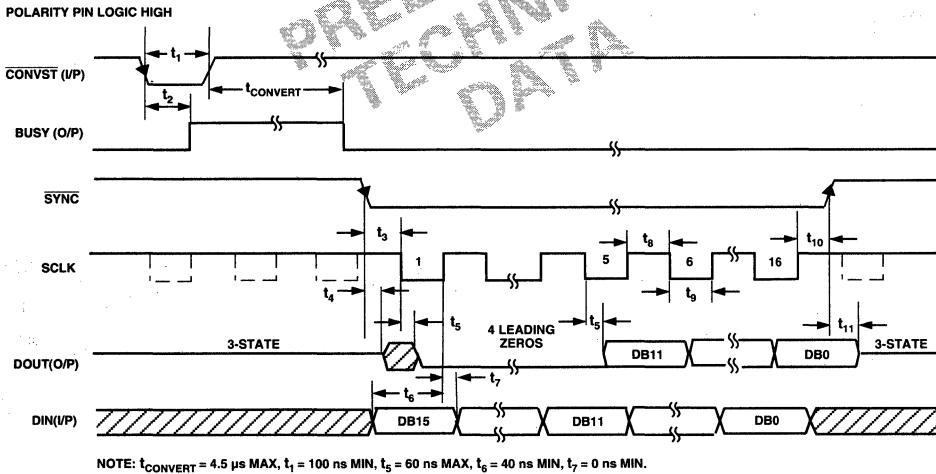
POLARITY PIN LOGIC HIGH

PRELIMINARY TECHNICAL DATA

$\overline{CONVST}$ (I/P)

$t_1$

$t_2$

$t_{CONVERT}$

BUSY (O/P)

$\overline{SYNC}$

$t_3$

SCLK

$t_4$

1

5

$t_8$

6

16

$t_{10}$

$t_9$

$t_5$

4 LEADING ZEROS

$t_5$

$t_{11}$

DOUT(O/P)

3-STATE

DB11

DB0

3-STATE

$t_6$

$t_7$

DIN(I/P)

DB15

DB11

DB0

NOTE: $t_{CONVERT}$ = 4.5 µs MAX, $t_1$ = 100 ns MIN, $t_5$ = 60 ns MAX, $t_6$ = 40 ns MIN, $t_7$ = 0 ns MIN.